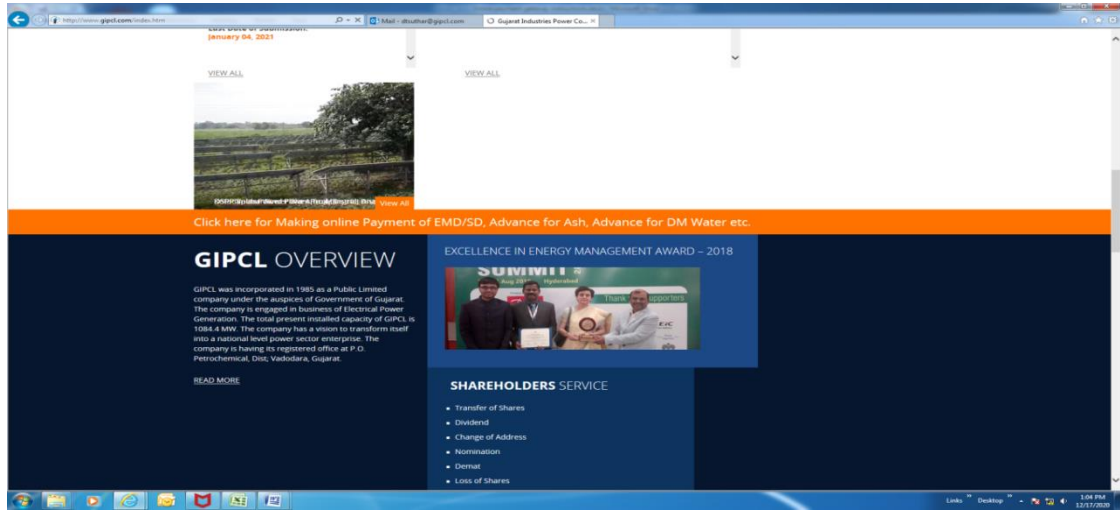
http://www.gipcl.com/index.html

Mail - dtouthar@gipcl.com

Gujarat Industries Power Co...

Last Date of Submission:
January 04, 2021

VIEW ALL

VIEW ALL

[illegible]

View All

Click here for Making online Payment of EMD/SD, Advance for Ash, Advance for DM Water etc.

GIPCL OVERVIEW

GIPCL was incorporated in 1985 as a Public Limited company under the auspices of Government of Gujarat. The company is engaged in business of Electrical Power Generation. The total present installed capacity of GIPCL is 1084.4 MW. The company has a vision to transform itself into a national level power sector enterprise. The company is having its registered office at P.O. Petrochemical, Dist; Vadodara, Gujarat.

READ MORE

EXCELLENCE IN ENERGY MANAGEMENT AWARD – 2018

SUMMIT

Hyderabad

Thank Supporters

SHAREHOLDERS SERVICE

Transfer of Shares

Dividend

Change of Address

Nomination

Demat

Loss of Shares

Links

Desktop

1:04 PM
12/17/2020